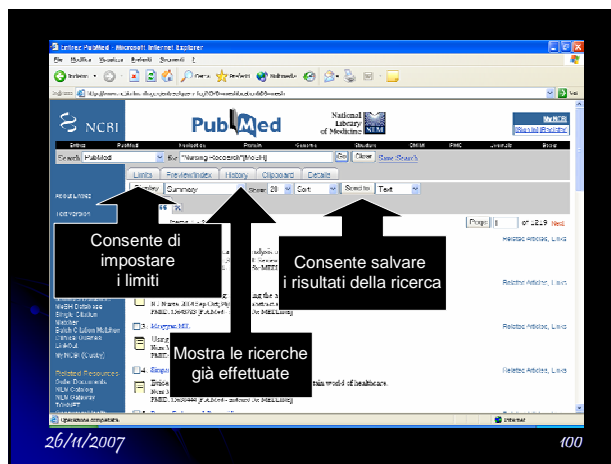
Entrez PubMed - Microsoft Internet Explorer

File Modifica Visualizza Preferiti Strumenti ?

Indietro Cerca Preferiti Multimedia

NCBI

PubMed

National Library of Medicine NLM

My NCBI [Sign In] [Register]

Entrez PubMed Nucleotide Protein Genome Structure OMIM PMC Journals Books

Search PubMed for "Nursing Research"[MeSH] Go Clear Save Search

Limits Preview/Index History Clipboard Details

Display Summary Show 20 Sort Send to Text

Consente di impostare i limiti

Consente salvare i risultati della ricerca

Mostra le ricerche già effettuate

Page 1 of 1219 Next

Related Articles, Links

Related Articles, Links

Related Articles, Links

Related Articles, Links

3. Morgan ML

4.

26/11/2007

100